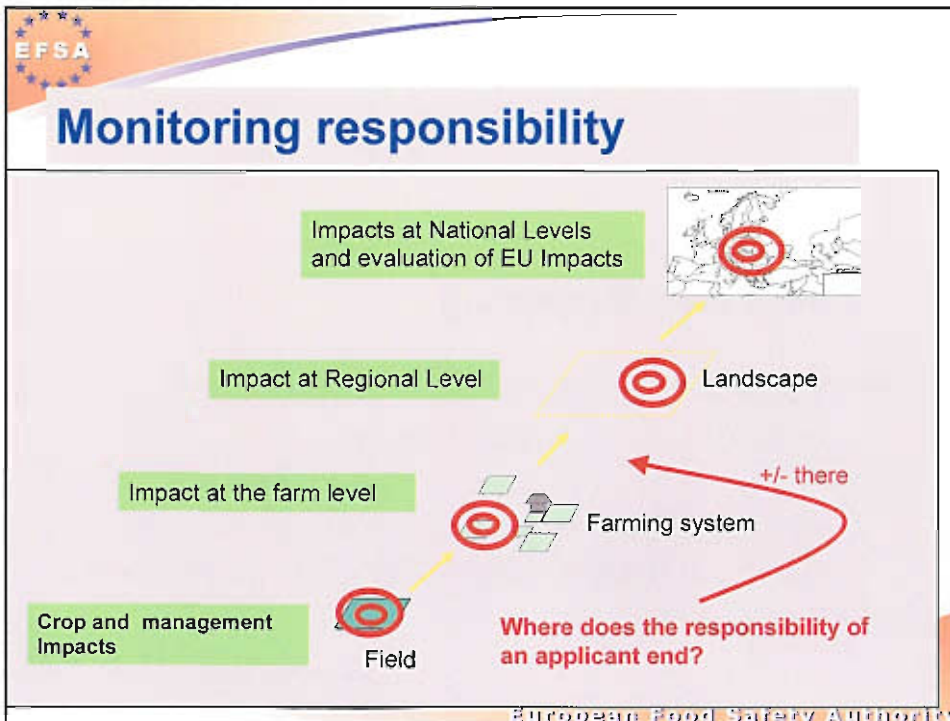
EFSA

Monitoring responsibility

Impacts at National Levels and evaluation of EU Impacts

Impact at Regional Level

Landscape

+/- there

Impact at the farm level

Farming system

Crop and management Impacts

Field

Where does the responsibility of an applicant end?

European Food Safety Authority